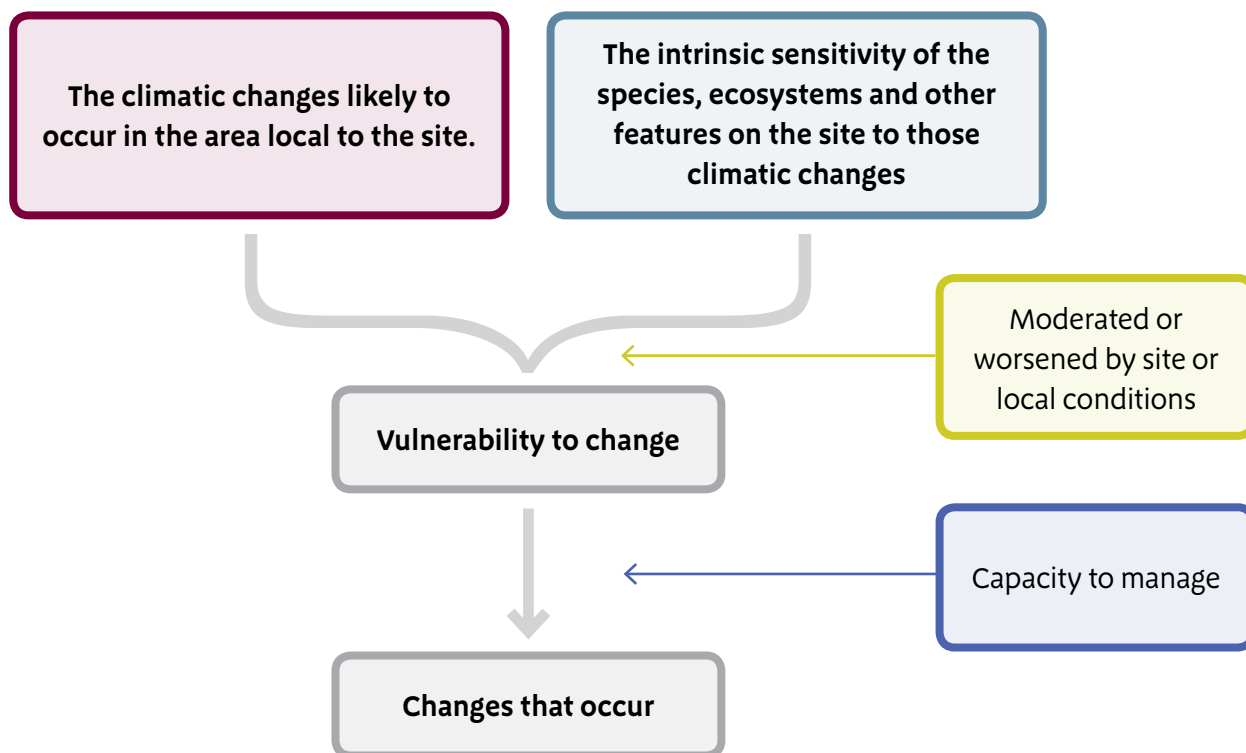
The climatic changes likely to occur in the area local to the site.

The intrinsic sensitivity of the species, ecosystems and other features on the site to those climatic changes

Moderated or worsened by site or local conditions

Vulnerability to change

Capacity to manage

Changes that occur